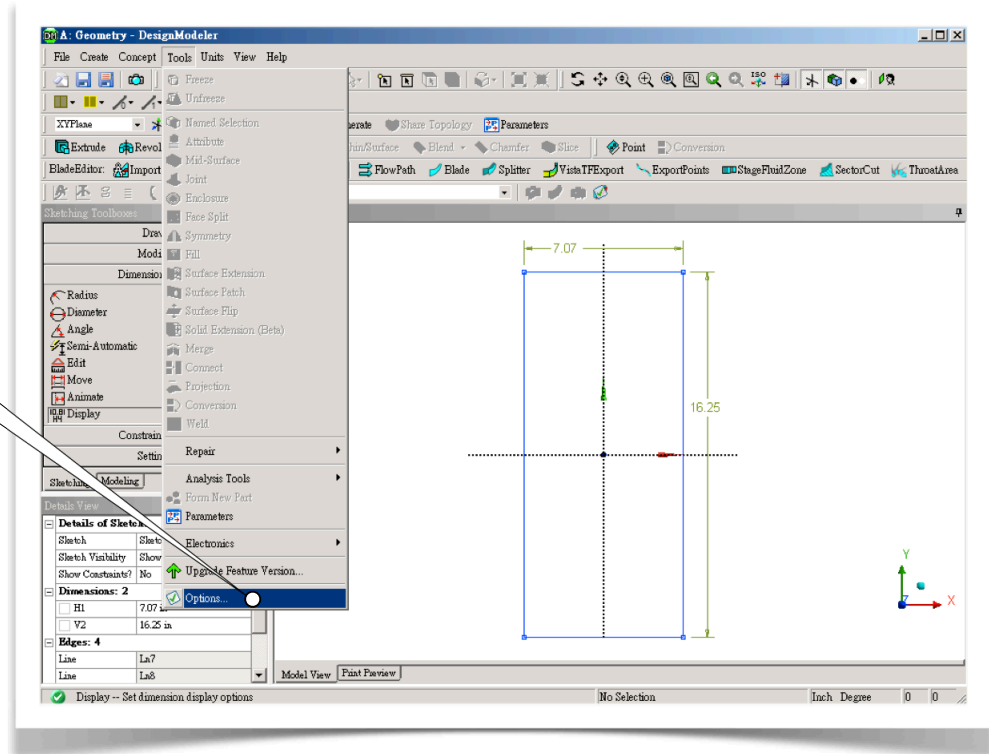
A: Geometry - DesignModeler

File Create Concept Tools Units View Help

XYPlane

enerate Share Topology Parameters

Extrude Revol

hin/Surface Blend Chamfer Slice Point Conversion

BladeEditor: Import

FlowPath Blade Splitter VistaTFExport ExportPoints StageFluidZone SectorCut ThroatArea

Sketching Toolboxes

Draw

Modi

Dimension

Radius
Diameter
Angle
Semi-Automatic
Edit
Move
Animate
Display

Constrain

Settin

Sketching Modeling

Details View

Details of Sketch

| Sketch | Sketc |
|---|---|
| Sketch Visibility | Show |
| Show Constraints? | No |

Dimensions: 2

| H1 | 7.07 in |
|---|---|
| V2 | 16.25 in |

Edges: 4

| Line | Ln7 |
|---|---|
| Line | Ln8 |

Freeze
Unfreeze
Named Selection
Attribute
Mid-Surface
Joint
Enclosure
Face Split
Symmetry
Fill
Surface Extension
Surface Patch
Surface Flip
Solid Extension (Beta)
Merge
Connect
Projection
Conversion
Weld
Repair
Analysis Tools
Form New Part
Parameters
Electronics
Upgrade Feature Version...
Options...

7.07

16.25

Y

X

Model View Print Preview

Display -- Set dimension display options

No Selection

Inch Degree 0 0